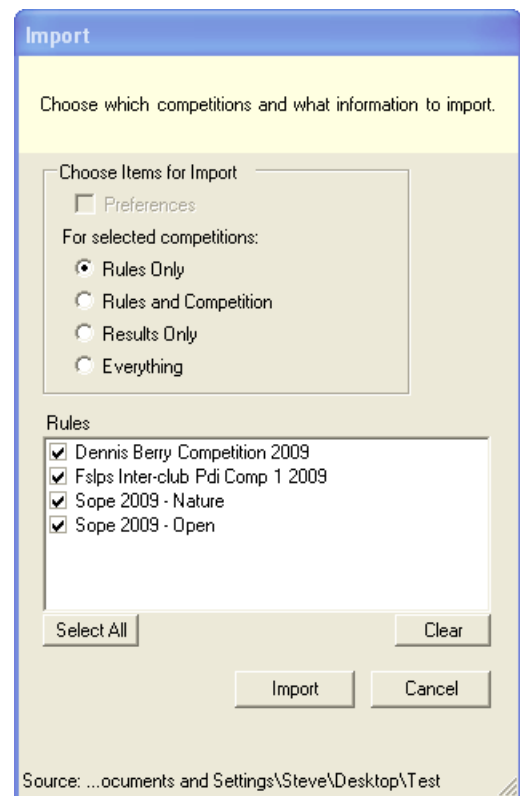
Import

Choose which competitions and what information to import.

Choose Items for Import

Preferences

For selected competitions:

Rules Only

Rules and Competition

Results Only

Everything

Rules

Dennis Berry Competition 2009

Fslps Inter-club Pdi Comp 1 2009

Sope 2009 - Nature

Sope 2009 - Open

Select All

Clear

Import

Cancel

Source: ...ocuments and Settings\Steve\Desktop\Test